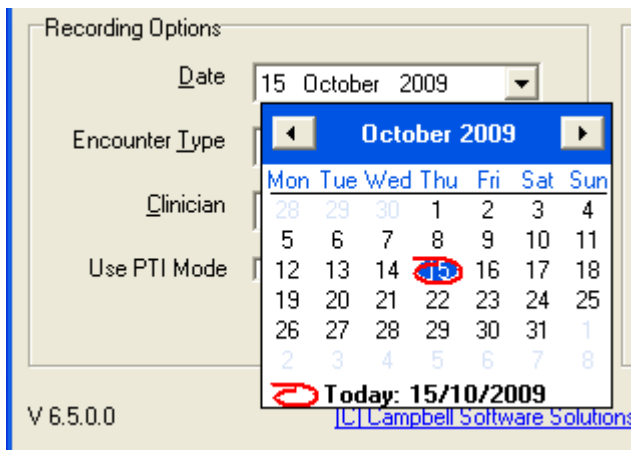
Recording Options

Date 15 October 2009

Encounter Type

Clinician

Use PTI Mode

October 2009

| Mon | Tue | Wed | Thu | Fri | Sat | Sun |
|---|---|---|---|---|---|---|
| 28 | 29 | 30 | 1 | 2 | 3 | 4 |
| 5 | 6 | 7 | 8 | 9 | 10 | 11 |
| 12 | 13 | 14 | 15 | 16 | 17 | 18 |
| 19 | 20 | 21 | 22 | 23 | 24 | 25 |
| 26 | 27 | 28 | 29 | 30 | 31 | 1 |
| 2 | 3 | 4 | 5 | 6 | 7 | 8 |

Today: 15/10/2009

V 6.5.0.0

[C] Campbell Software Solutions